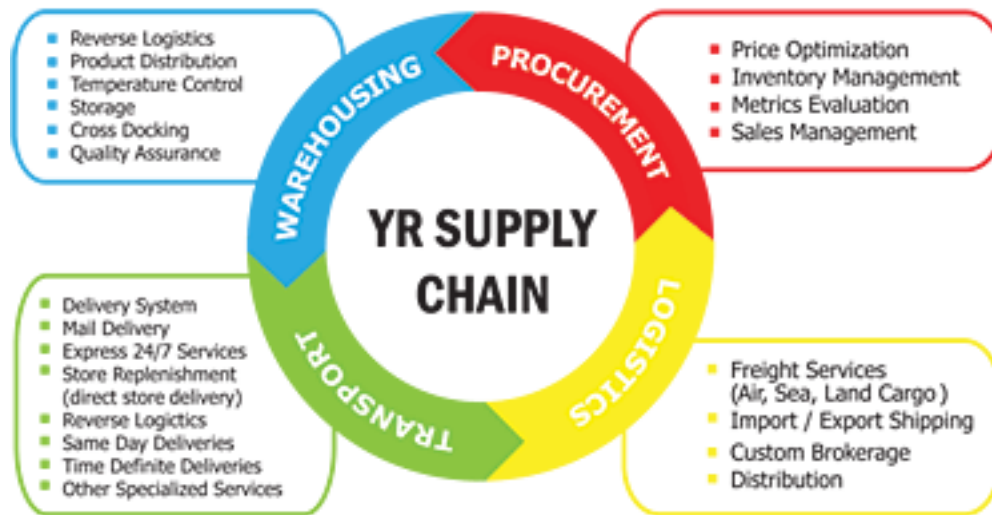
- Reverse Logistics
- Product Distribution
- Temperature Control
- Storage
- Cross Docking
- Quality Assurance

WAREHOUSING

PROCUREMENT

- Price Optimization
- Inventory Management
- Metrics Evaluation
- Sales Management

YR SUPPLY CHAIN

LOGISTICS

TRANSPORT

- Delivery System
- Mail Delivery
- Express 24/7 Services
- Store Replenishment (direct store delivery)
- Reverse Logictics
- Same Day Deliveries
- Time Definite Deliveries
- Other Specialized Services

- Freight Services (Air, Sea, Land Cargo )
- Import / Export Shipping
- Custom Brokerage
- Distribution